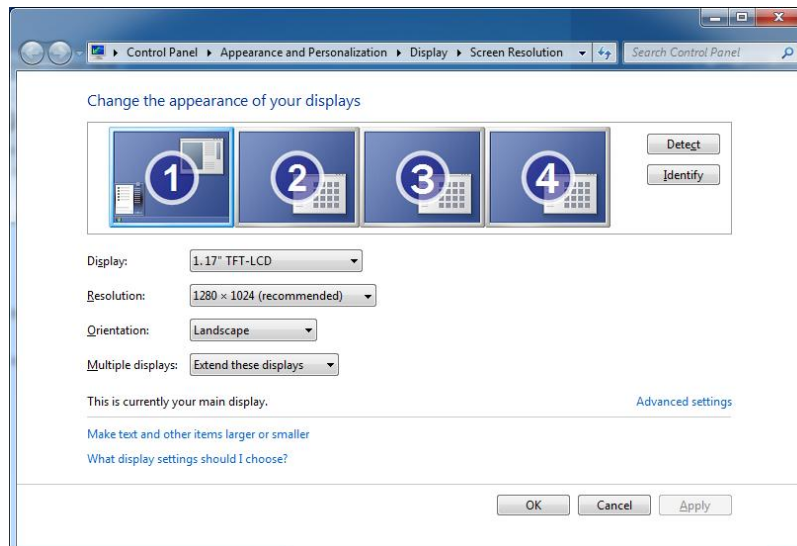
Control Panel ▸ Appearance and Personalization ▸ Display ▸ Screen Resolution

Search Control Panel

Change the appearance of your displays

1 2 3 4

Detect

Identify

Display: 1. 17" TFT-LCD

Resolution: 1280 × 1024 (recommended)

Orientation: Landscape

Multiple displays: Extend these displays

This is currently your main display.

Advanced settings

Make text and other items larger or smaller

What display settings should I choose?

OK Cancel Apply